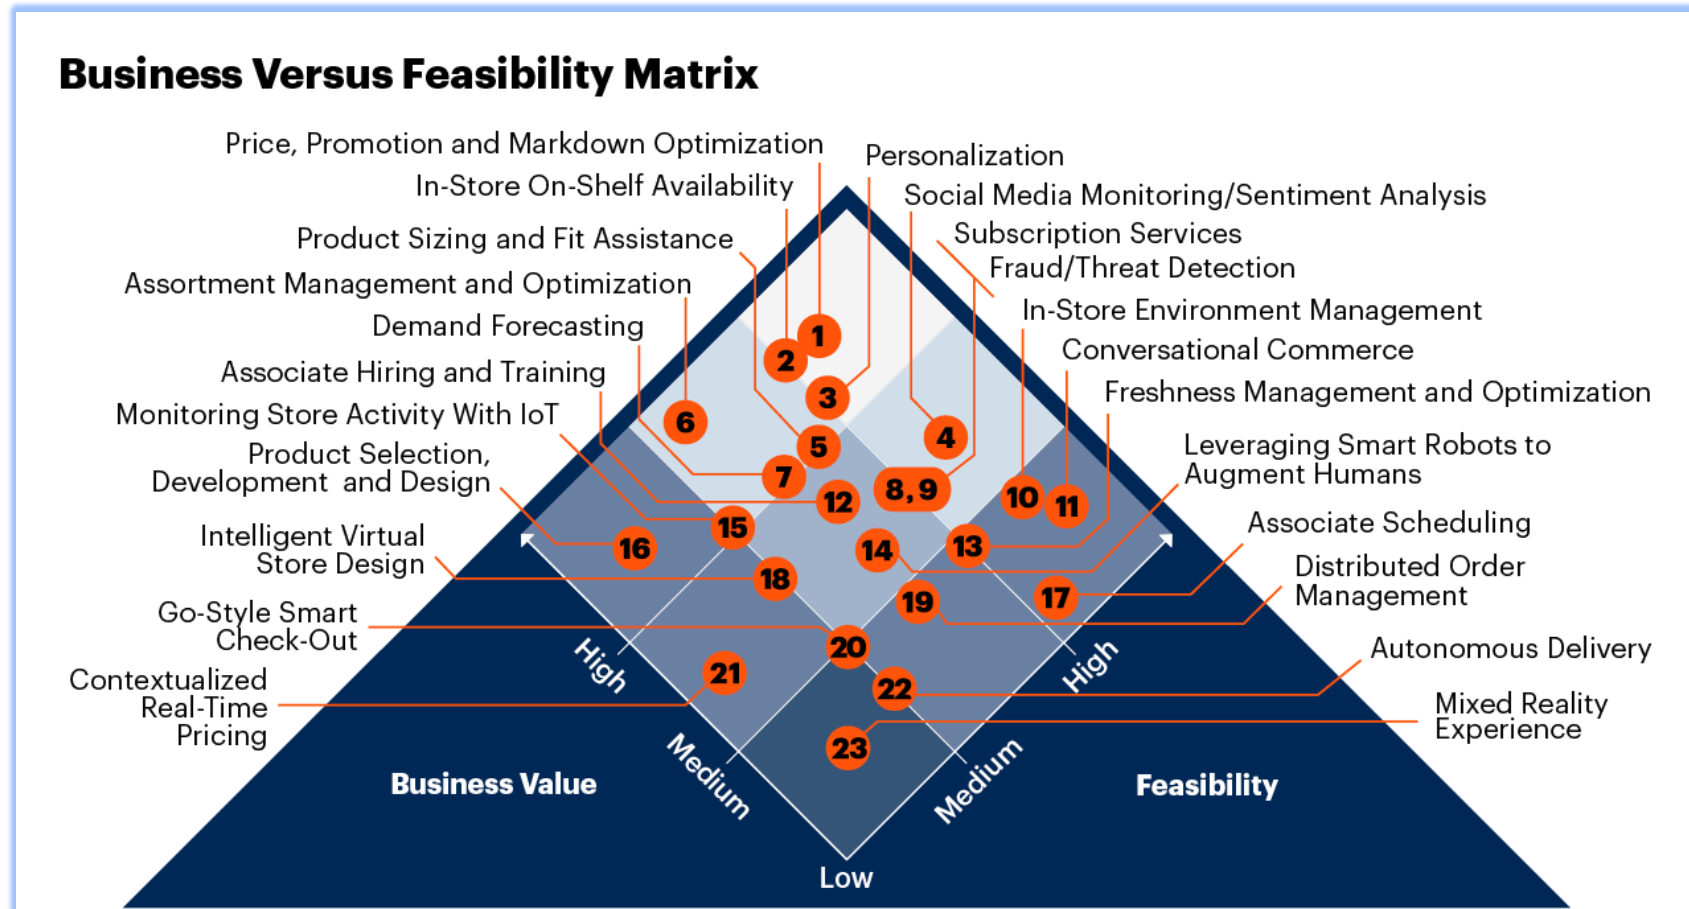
Business Versus Feasibility Matrix

Price, Promotion and Markdown Optimization
In-Store On-Shelf Availability
Product Sizing and Fit Assistance
Assortment Management and Optimization
Demand Forecasting
Associate Hiring and Training
Monitoring Store Activity With IoT
Product Selection, Development and Design
Intelligent Virtual Store Design
Go-Style Smart Check-Out
Contextualized Real-Time Pricing

Personalization
Social Media Monitoring/Sentiment Analysis
Subscription Services
Fraud/Threat Detection
In-Store Environment Management
Conversational Commerce
Freshness Management and Optimization
Leveraging Smart Robots to Augment Humans
Associate Scheduling
Distributed Order Management
Autonomous Delivery
Mixed Reality Experience

1
2
3
4
5
6
7
8, 9
10
11
12
13
14
15
16
17
18
19
20
21
22
23

High
Medium
Low
Medium
High

Business Value
Feasibility